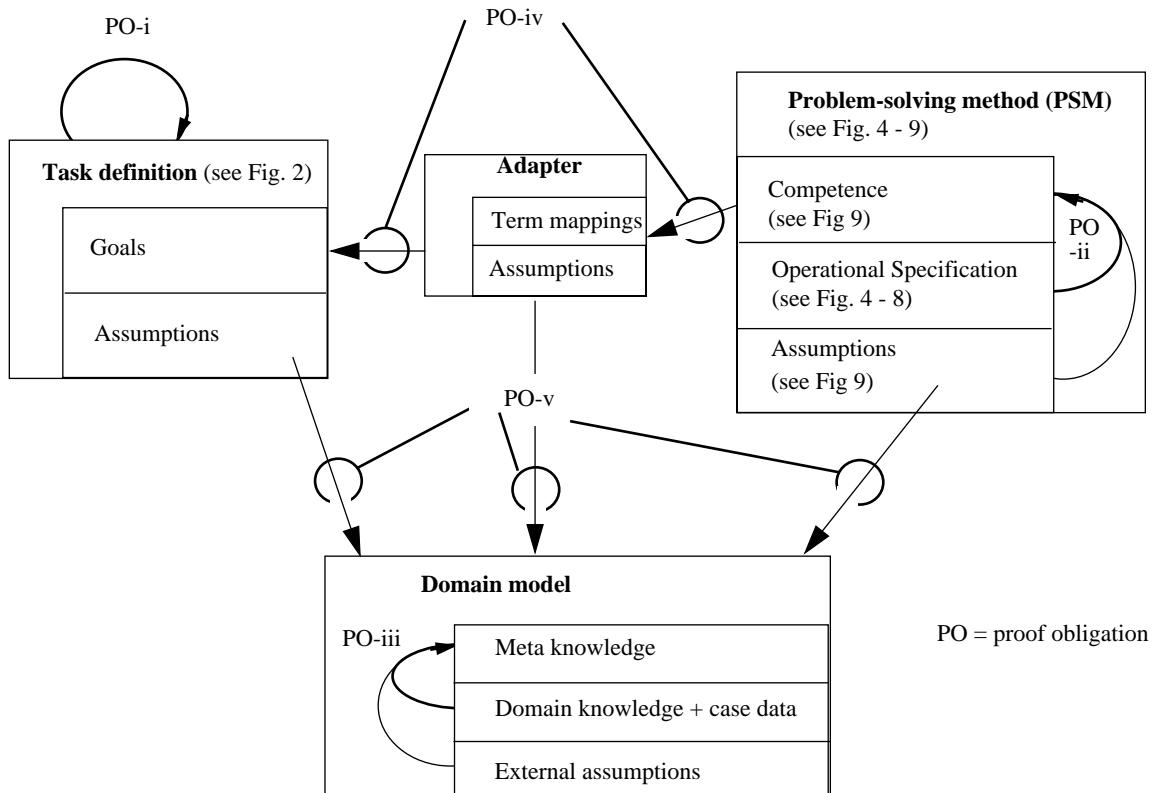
PO-i

PO-iv

Problem-solving method (PSM) (see Fig. 4 - 9)

Task definition (see Fig. 2)

Adapter

Term mappings

Assumptions

Goals

Assumptions

Competence (see Fig 9)

PO -ii

Operational Specification (see Fig. 4 - 8)

Assumptions (see Fig 9)

PO-v

Domain model

PO-iii

Meta knowledge

Domain knowledge + case data

External assumptions

PO = proof obligation